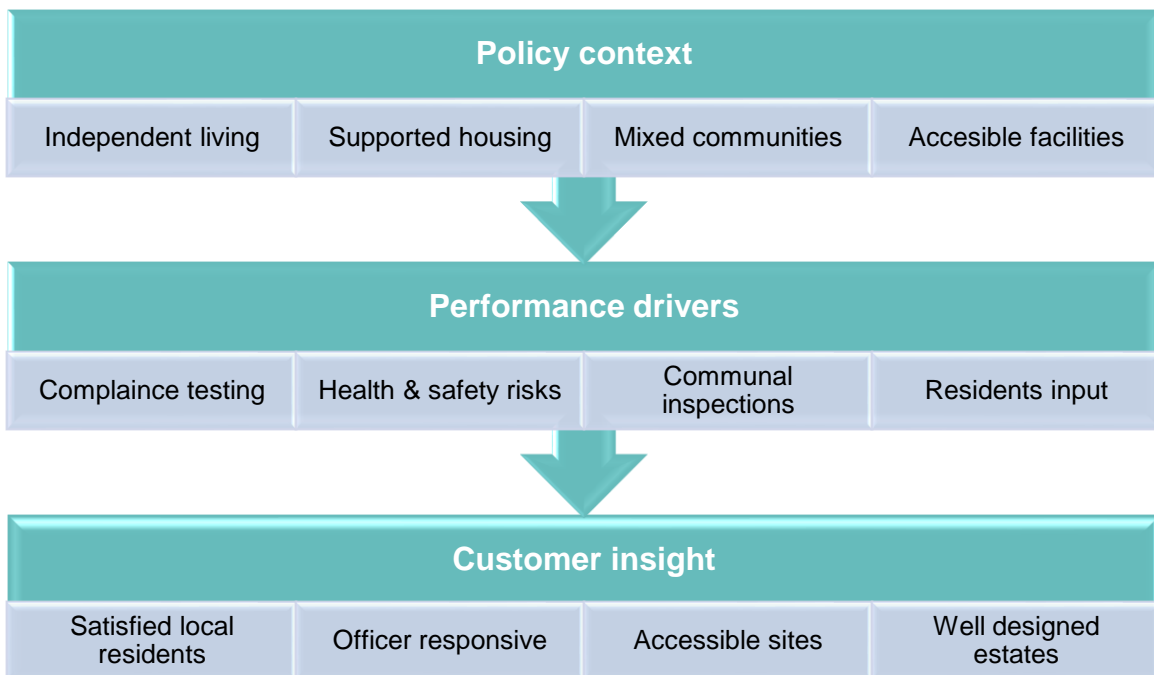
Policy context

Independent living

Supported housing

Mixed communities

Accesible facilities

Performance drivers

Complaince testing

Health & safety risks

Communal inspections

Residents input

Customer insight

Satisfied local residents

Officer responsive

Accessible sites

Well designed estates